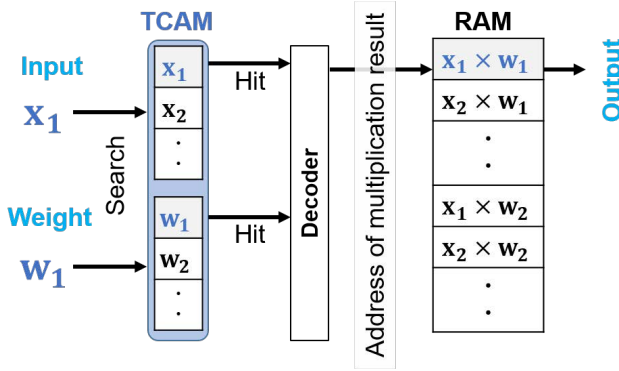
TCAM

Input

$\mathbf{x_1}$

Weight

$\mathbf{w_1}$

Search

$\mathbf{x_1}$

$\mathbf{x_2}$

.

.

$\mathbf{w_1}$

$\mathbf{w_2}$

.

.

Hit

Hit

Decoder

Address of multiplication result

RAM

$\mathbf{x_1 \times w_1}$

$\mathbf{x_2 \times w_1}$

.

.

$\mathbf{x_1 \times w_2}$

$\mathbf{x_2 \times w_2}$

.

.

Output